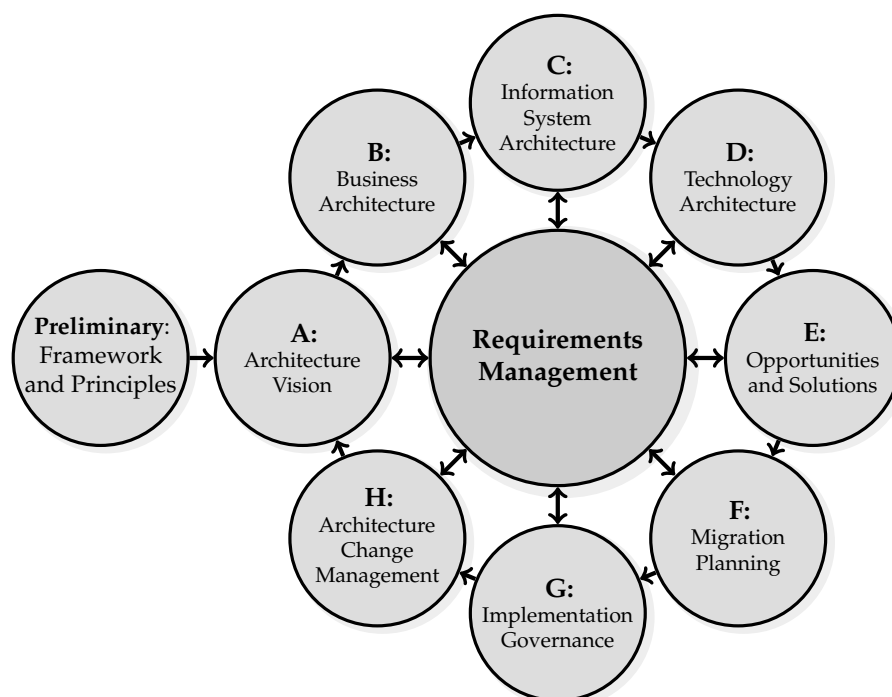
C:
Information System Architecture

B:
Business Architecture

D:
Technology Architecture

Preliminary: Framework and Principles

A:
Architecture Vision

Requirements Management

E:
Opportunities and Solutions

H:
Architecture Change Management

F:
Migration Planning

G:
Implementation Governance